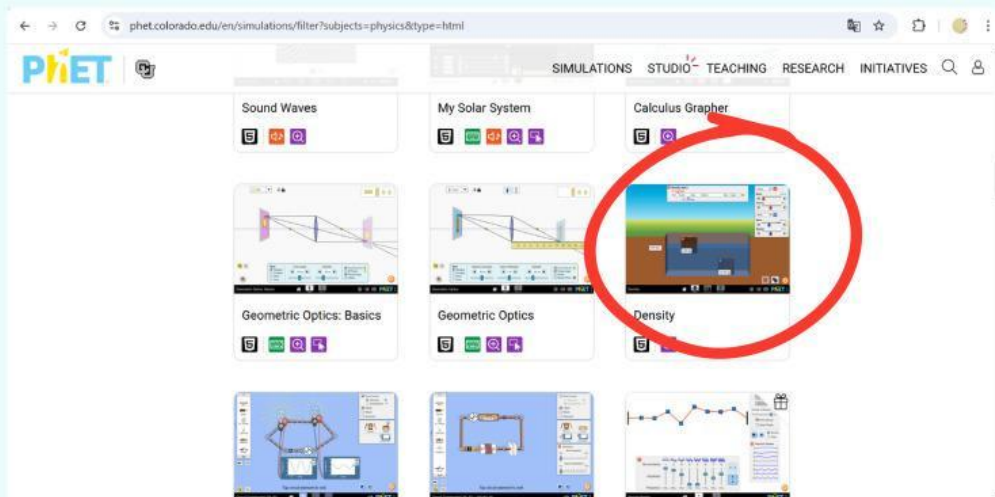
phet.colorado.edu/en/simulations/filter?subjects=physics&type=html

PhET

SIMULATIONS STUDIO TEACHING RESEARCH INITIATIVES

Sound Waves

My Solar System

Calculus Grapher

Geometric Optics: Basics

Geometric Optics

Density